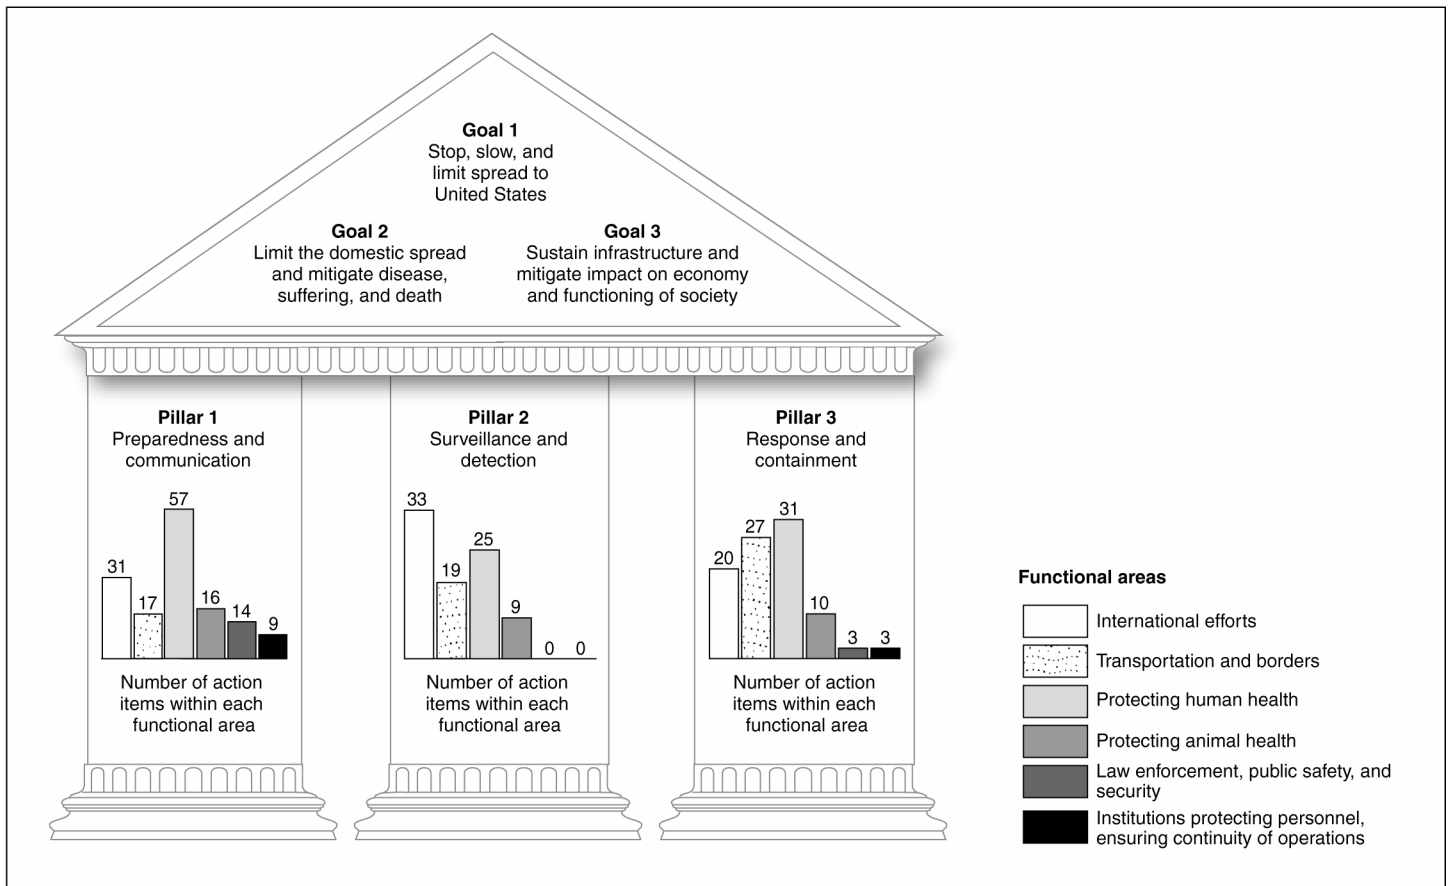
Goal 1
Stop, slow, and limit spread to United States

Goal 2
Limit the domestic spread and mitigate disease, suffering, and death

Goal 3
Sustain infrastructure and mitigate impact on economy and functioning of society

Pillar 1
Preparedness and communication

31 17 57 16 14 9

Number of action items within each functional area

Pillar 2
Surveillance and detection

33 19 25 9 0 0

Number of action items within each functional area

Pillar 3
Response and containment

20 27 31 10 3 3

Number of action items within each functional area

Functional areas
International efforts
Transportation and borders
Protecting human health
Protecting animal health
Law enforcement, public safety, and security
Institutions protecting personnel, ensuring continuity of operations